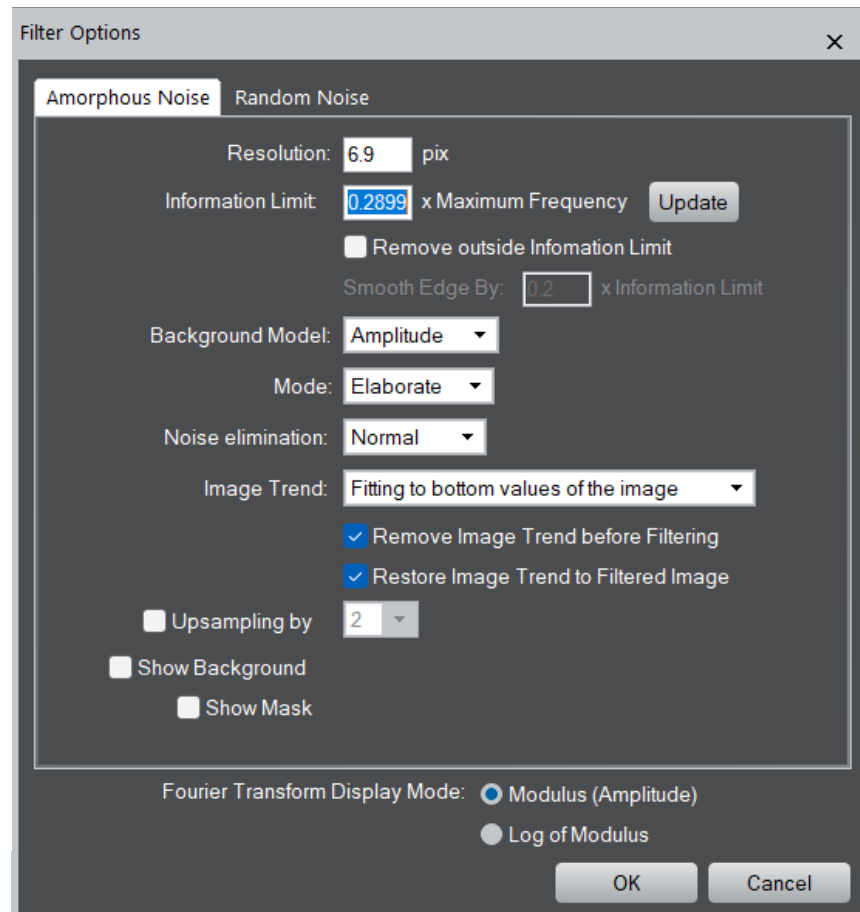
Filter Options
×

Amorphous Noise
Random Noise

Resolution: 6.9 pix

Information Limit: 0.2899 x Maximum Frequency Update

Remove outside Infomation Limit

Smooth Edge By: 0.2 x Information Limit

Background Model: Amplitude

Mode: Elaborate

Noise elimination: Normal

Image Trend: Fitting to bottom values of the image

Remove Image Trend before Filtering

Restore Image Trend to Filtered Image

Upsampling by 2

Show Background

Show Mask

Fourier Transform Display Mode: Modulus (Amplitude)

Log of Modulus

OK
Cancel